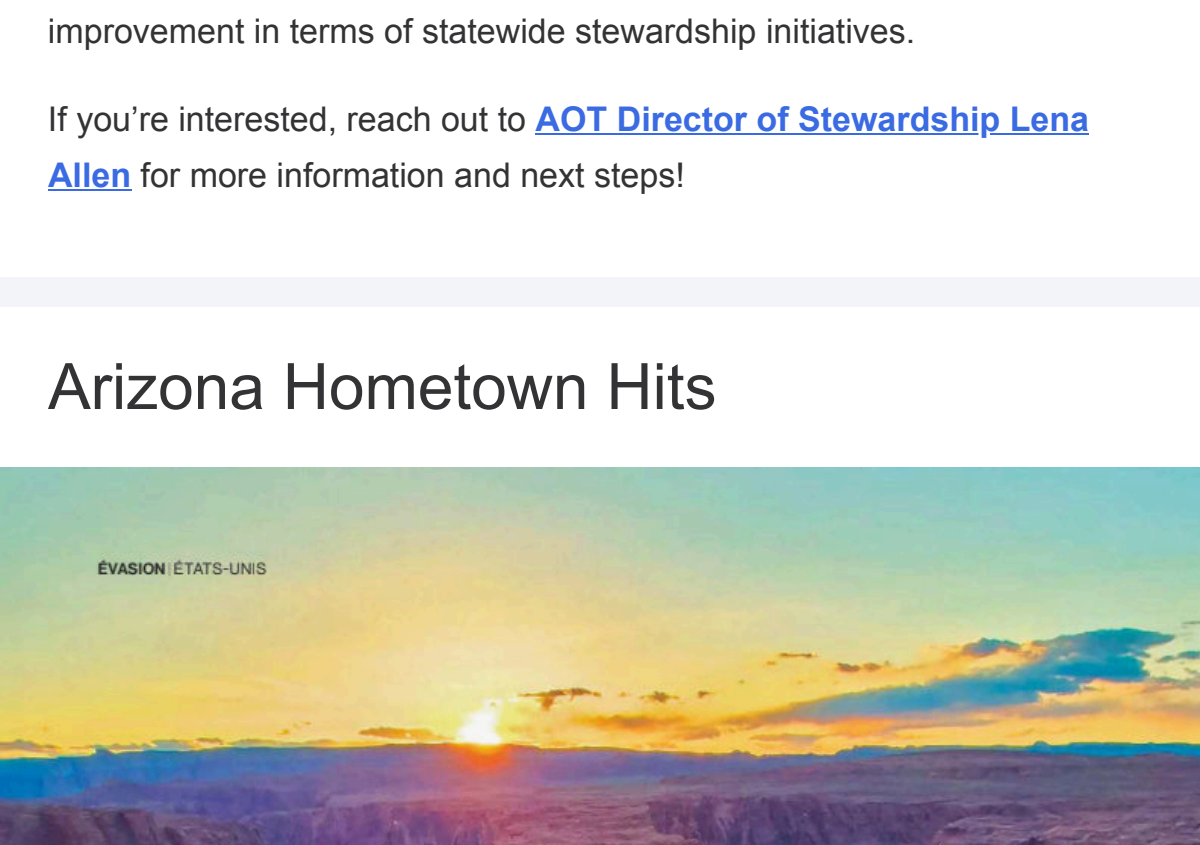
improvement in terms of statewide stewardship initiatives.

If you’re interested, reach out to AOT Director of Stewardship Lena Allen for more information and next steps!

Arizona Hometown Hits

ÉVASION | ÉTATS-UNIS